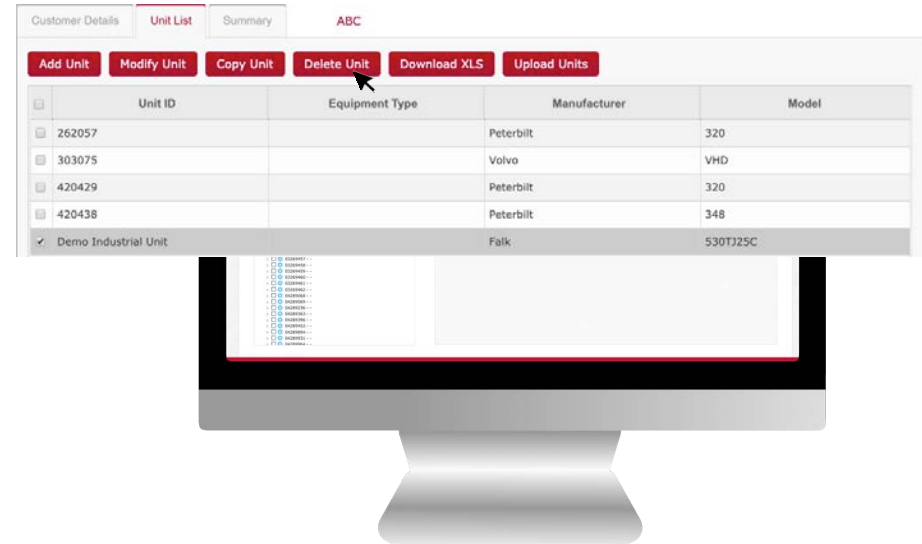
Customer Details | Unit List | Summary | ABC

Add Unit | Modify Unit | Copy Unit | Delete Unit | Download XLS | Upload Units

| | Unit ID | Equipment Type | Manufacturer | Model |
|---|---|---|---|---|
| ☐ | 262057 | | Peterbilt | 320 |
| ☐ | 303075 | | Volvo | VHD |
| ☐ | 420429 | | Peterbilt | 320 |
| ☐ | 420438 | | Peterbilt | 348 |
| ✓ | Demo Industrial Unit | | Falk | 530TJ25C |

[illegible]